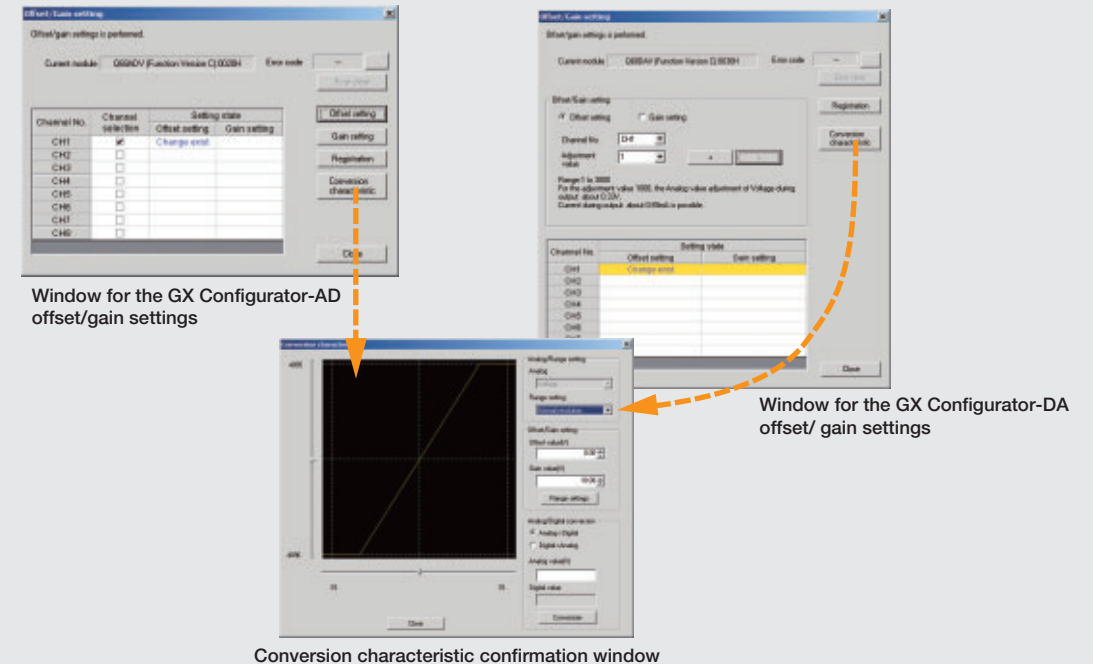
Offset/Gain setting

Offset/gain settings is performed.

Current module Q68ADV [Function Version C] 0028H Error code --- Error clear

| Channel No. | Channel selection | Offset setting | Gain setting |
|---|---|---|---|
| CH1 | ☑ | Change exist | |
| CH2 | ☐ | | |
| CH3 | ☐ | | |
| CH4 | ☐ | | |
| CH5 | ☐ | | |
| CH6 | ☐ | | |
| CH7 | ☐ | | |
| CH8 | ☐ | | |

Offset setting
Gain setting
Registration
Conversion characteristic
Close

Window for the GX Configurator-AD offset/gain settings

Offset/Gain setting

Offset/gain settings is performed.

Current module Q68DAV [Function Version C] 0038H Error code --- Error clear

Offset/Gain setting
Offset setting Gain setting
Channel No. CH1
Adjustment value 1
+ -

Range:1 to 3000
For the adjustment value 1000, the Analog value adjustment of Voltage during output: about 0.33V.
Current during output: about 0.66mA is possible.

Registration
Conversion characteristic

| Channel No. | Offset setting | Gain setting |
|---|---|---|
| CH1 | Change exist | |
| CH2 | | |
| CH3 | | |
| CH4 | | |
| CH5 | | |
| CH6 | | |
| CH7 | | |

Close

Window for the GX Configurator-DA offset/ gain settings

Conversion characteristic

Analog/Range setting
Analog
Voltage
Range setting
Normal resolution
Offset/Gain setting
Offset value(V)
0.00
Gain value(V)
10.00
Range settings
Analog/Digital conversion
Analog->Digital
Digital->Analog
Analog value(V)
Digital value
Conversion
Close

Conversion characteristic confirmation window